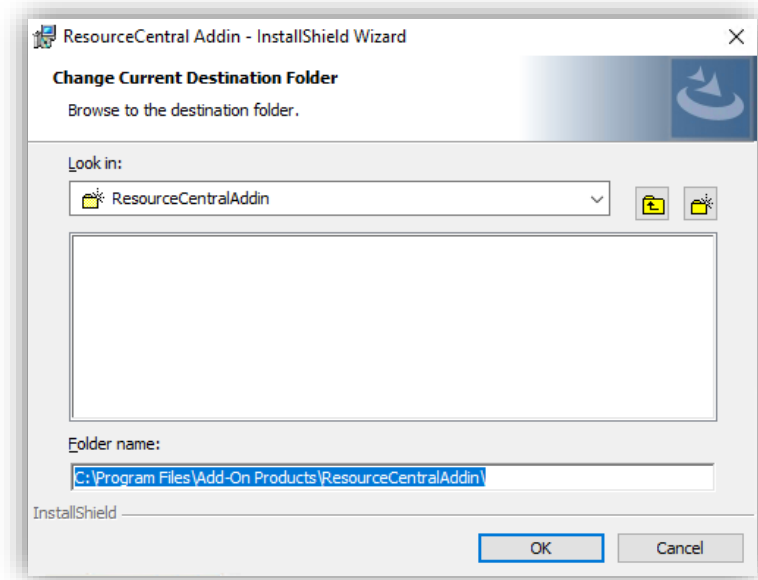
ResourceCentral Addin - InstallShield Wizard

×

Change Current Destination Folder

Browse to the destination folder.

Look in:

ResourceCentralAddin

Folder name:

C:\Program Files\Add-On Products\ResourceCentralAddin\

InstallShield

OK

Cancel